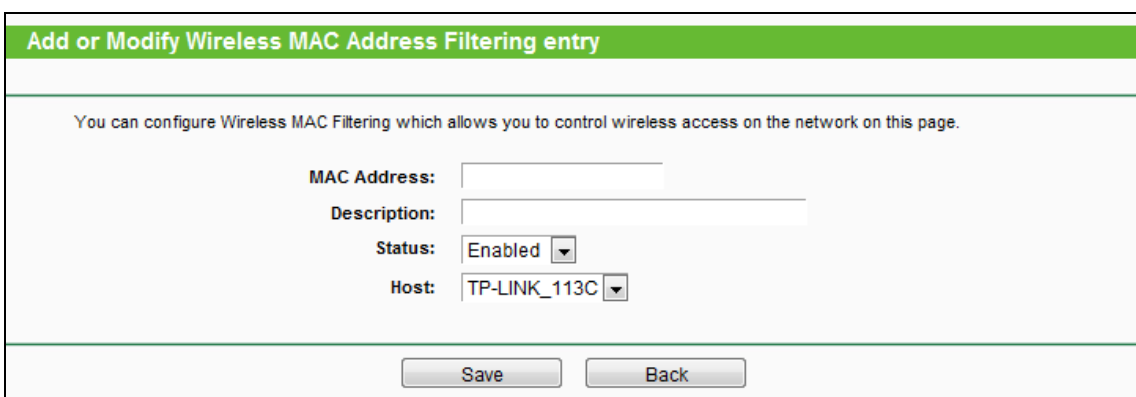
Add or Modify Wireless MAC Address Filtering entry

You can configure Wireless MAC Filtering which allows you to control wireless access on the network on this page.

MAC Address:
Description:
Status: Enabled
Host: TP-LINK_113C

Save Back